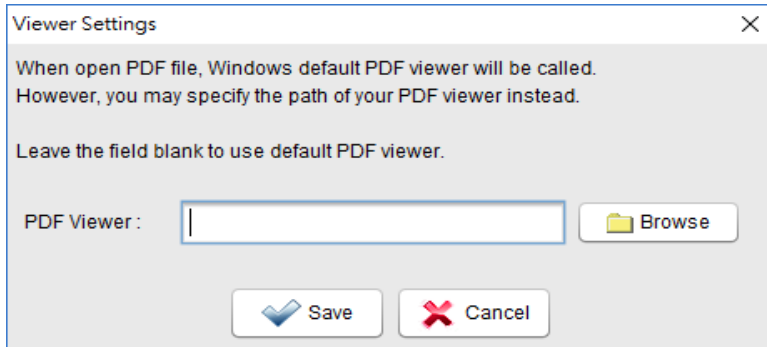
Viewer Settings

When open PDF file, Windows default PDF viewer will be called.
However, you may specify the path of your PDF viewer instead.

Leave the field blank to use default PDF viewer.

PDF Viewer :

Browse

Save

Cancel